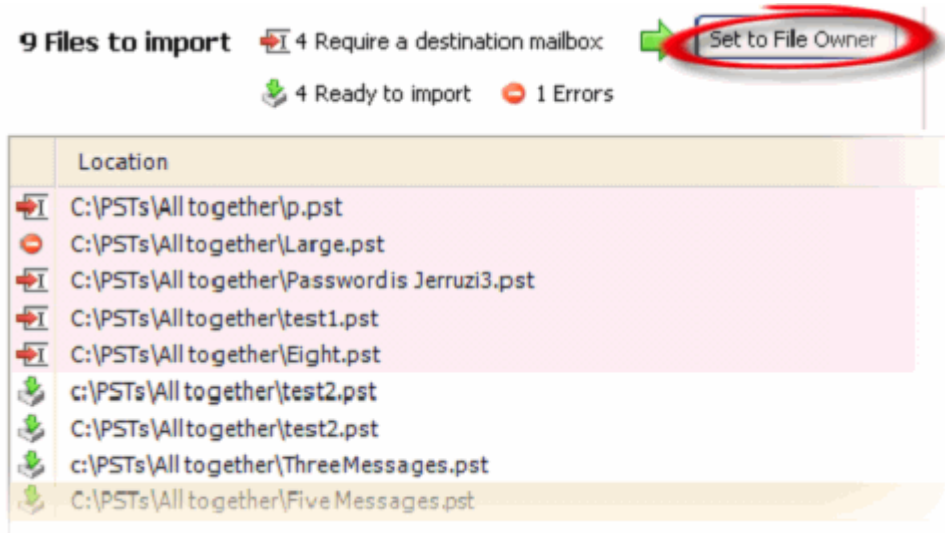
9 Files to import
4 Require a destination mailbox
Set to File Owner
4 Ready to import
1 Errors

| | Location |
|---|---|
| | C:\PSTs\All together\p.pst |
| | C:\PSTs\All together\Large.pst |
| | C:\PSTs\All together\Password is Jerruzi3.pst |
| | C:\PSTs\All together\test1.pst |
| | C:\PSTs\All together\Eight.pst |
| | c:\PSTs\All together\test2.pst |
| | C:\PSTs\All together\test2.pst |
| | c:\PSTs\All together\ThreeMessages.pst |
| | C:\PSTs\All together\Five Messages.pst |